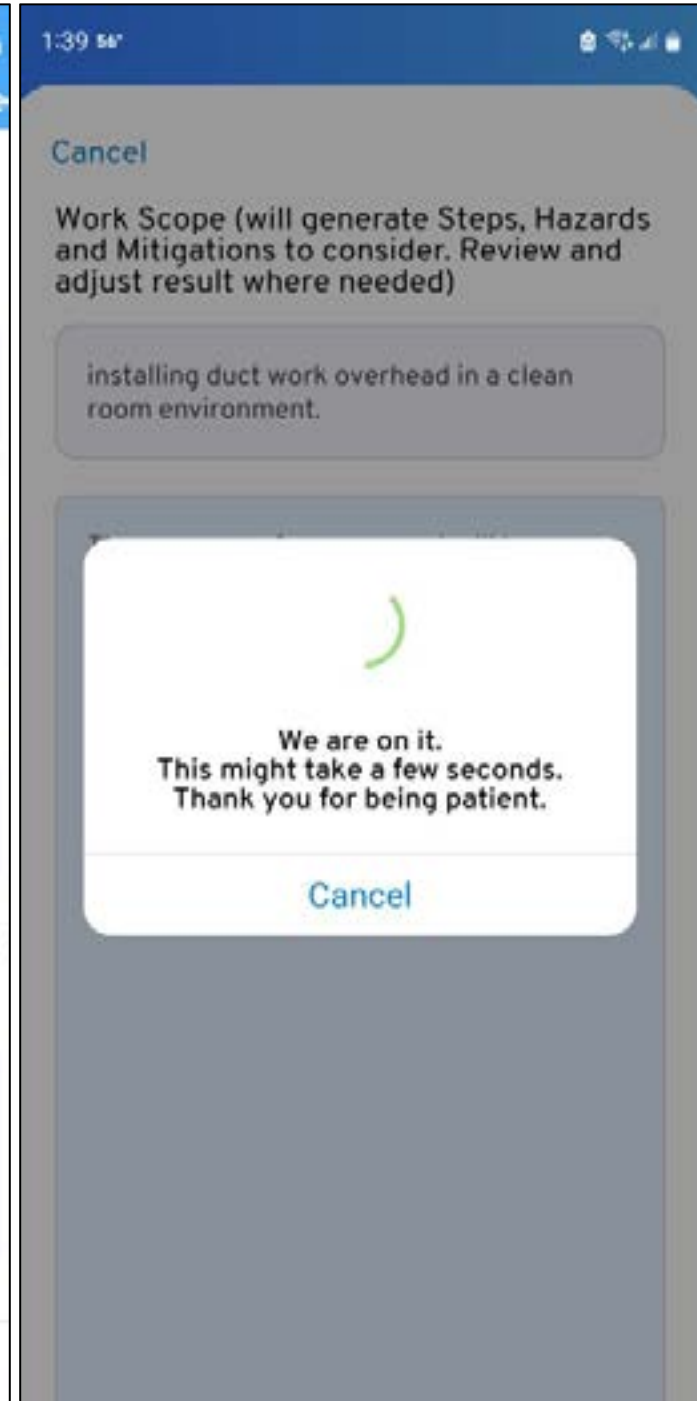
1:39 56°

Cancel

Work Scope (will generate Steps, Hazards and Mitigations to consider. Review and adjust result where needed)

installing duct work overhead in a clean room environment.

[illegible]

We are on it.
This might take a few seconds.
Thank you for being patient.

Cancel